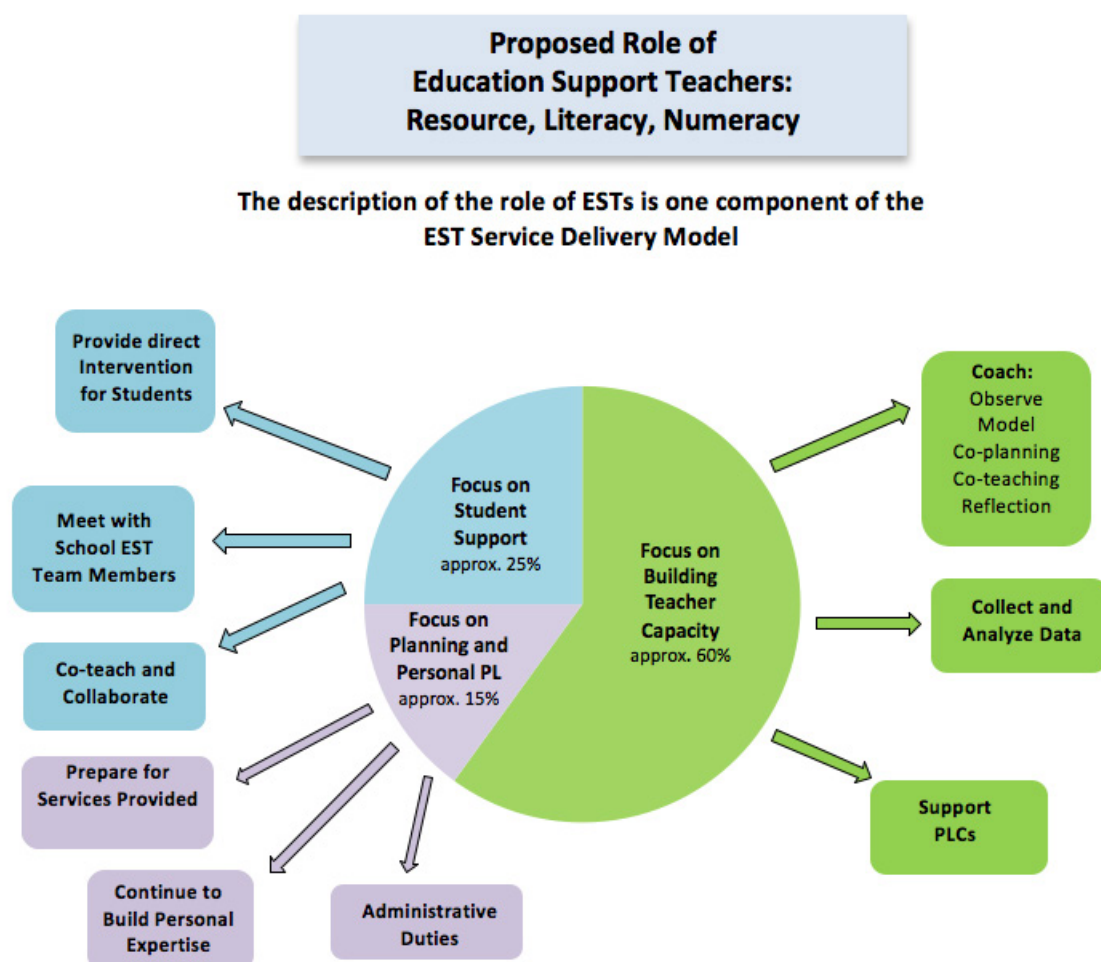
Proposed Role of Education Support Teachers: Resource, Literacy, Numeracy

The description of the role of ESTs is one component of the EST Service Delivery Model

Provide direct Intervention for Students

Meet with School EST Team Members

Co-teach and Collaborate

Prepare for Services Provided

Continue to Build Personal Expertise

Administrative Duties

Focus on Student Support approx. 25%

Focus on Planning and Personal PL approx. 15%

Focus on Building Teacher Capacity approx. 60%

Coach: Observe Model Co-planning Co-teaching Reflection

Collect and Analyze Data

Support PLCs